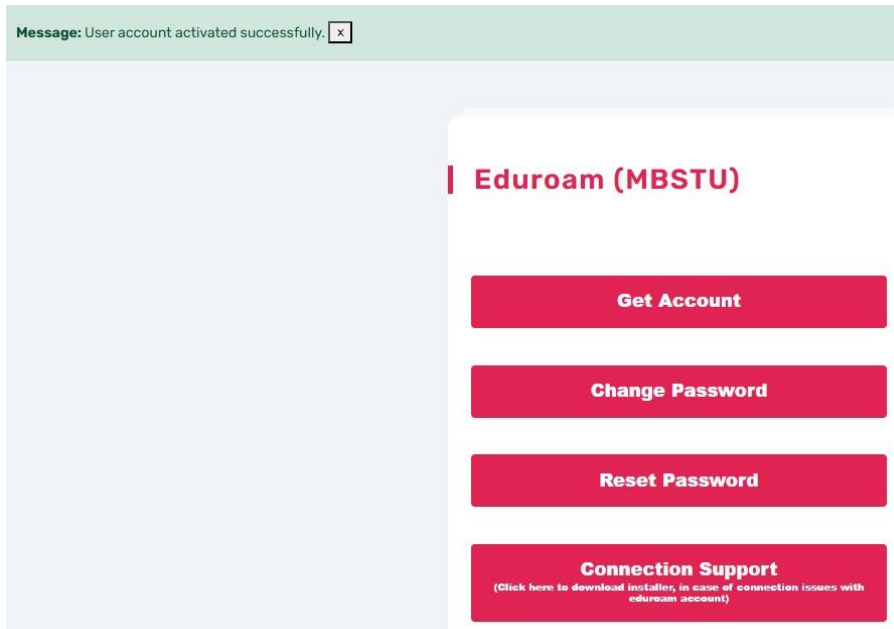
Message: User account activated successfully. x

Eduroam (MBSTU)

Get Account

Change Password

Reset Password

Connection Support
(Click here to download installer, in case of connection issues with eduroam account)